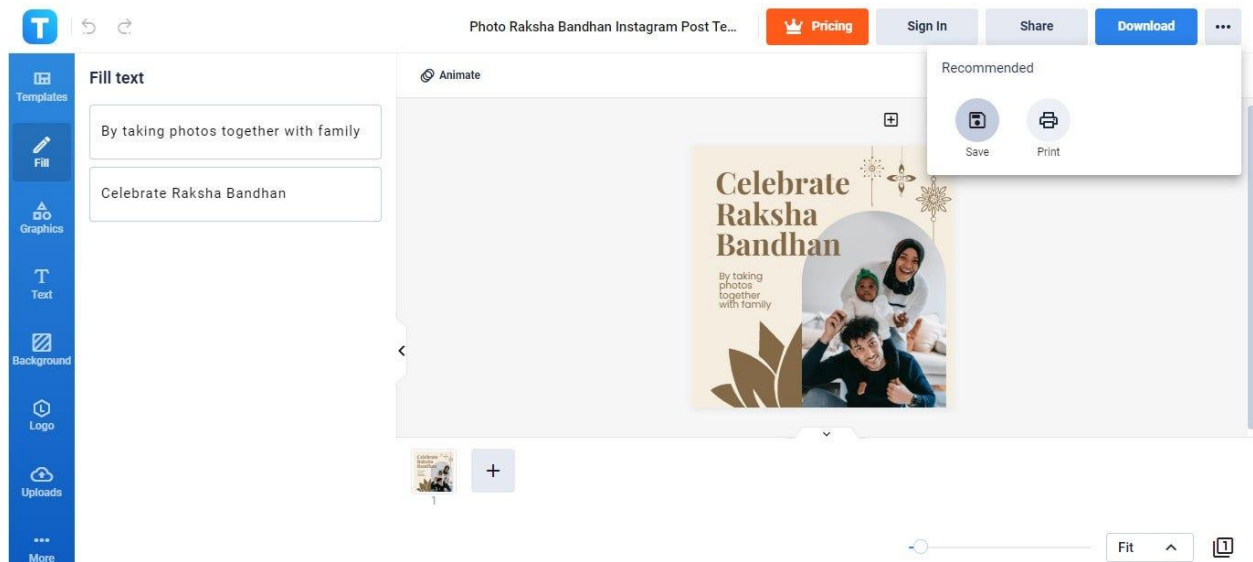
T

Photo Raksha Bandhan Instagram Post Te...

Pricing

Sign In

Share

Download

...

Templates

Fill

Graphics

Text

Background

Logo

Uploads

More

Fill text

By taking photos together with family

Celebrate Raksha Bandhan

Animate

Recommended

Save

Print

Celebrate Raksha Bandhan

By taking photos together with family

1

+

Fit